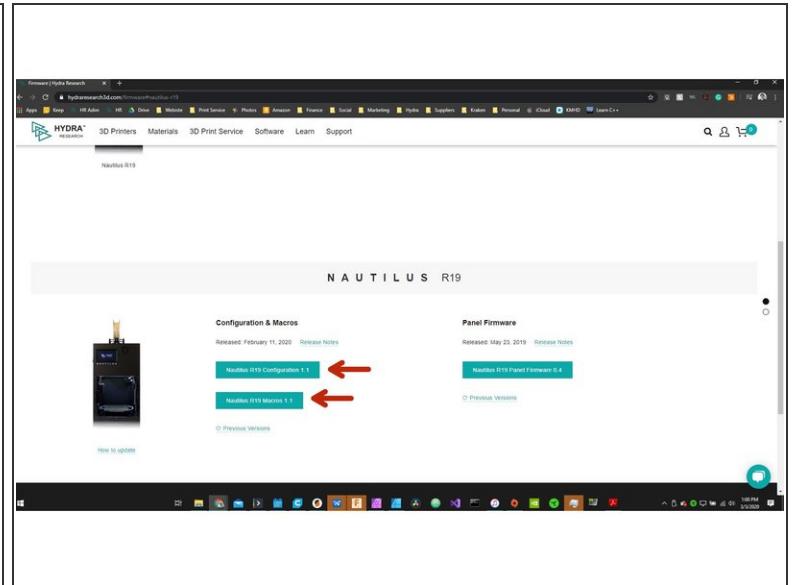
Firmware | Hydra Research

hydraresearch3d.com/firmware#nautilus-r19

Apps Keep HR Adm HR Drive Website Print Service Photos Amazon Finance Social Marketing Hydra Suppliers Kraken Personal iCloud KMHD Learn C++

HYDRA RESEARCH 3D Printers Materials 3D Print Service Software Learn Support

0

Nautilus R19

NAUTILUS R19

Configuration & Macros

Released: February 11, 2020 Release Notes

Nautilus R19 Configuration 1.1

Nautilus R19 Macros 1.1

Previous Versions

Panel Firmware

Released: May 23, 2019 Release Notes

Nautilus R19 Panel Firmware 0.4

Previous Versions

How to update

1:00 PM 3/3/2020